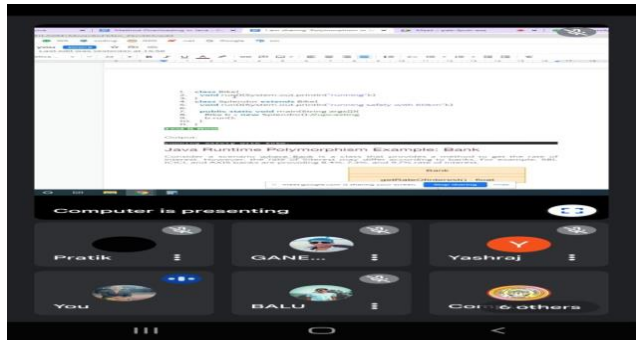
class Bike{
void run(){System.out.println("running");}
}
class Splendor extends Bike{
void run(){System.out.println("running safely with 60km");}
public static void main(String args[]){
Bike b = new Splendor();//upcasting
b.run();
}
}

Java Runtime Polymorphism Example: Bank

Bank

Stop sharing

Computer is presenting

Pratik

GANE...

Yashraj

You

BALU

6 others